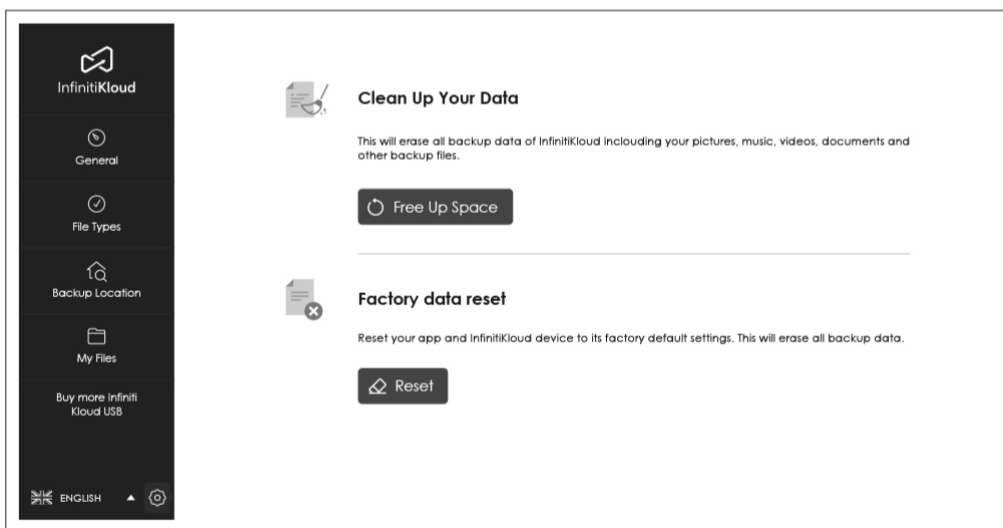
InfinitiKloud

General

File Types

Backup Location

My Files

Buy more Infiniti Kloud USB

ENGLISH

Clean Up Your Data

This will erase all backup data of InfinitiKloud inclouding your pictures, music, videos, documents and other backup files.

Free Up Space

Factory data reset

Reset your app and InfinitiKloud device to its factory default settings. This will erase all backup data.

Reset